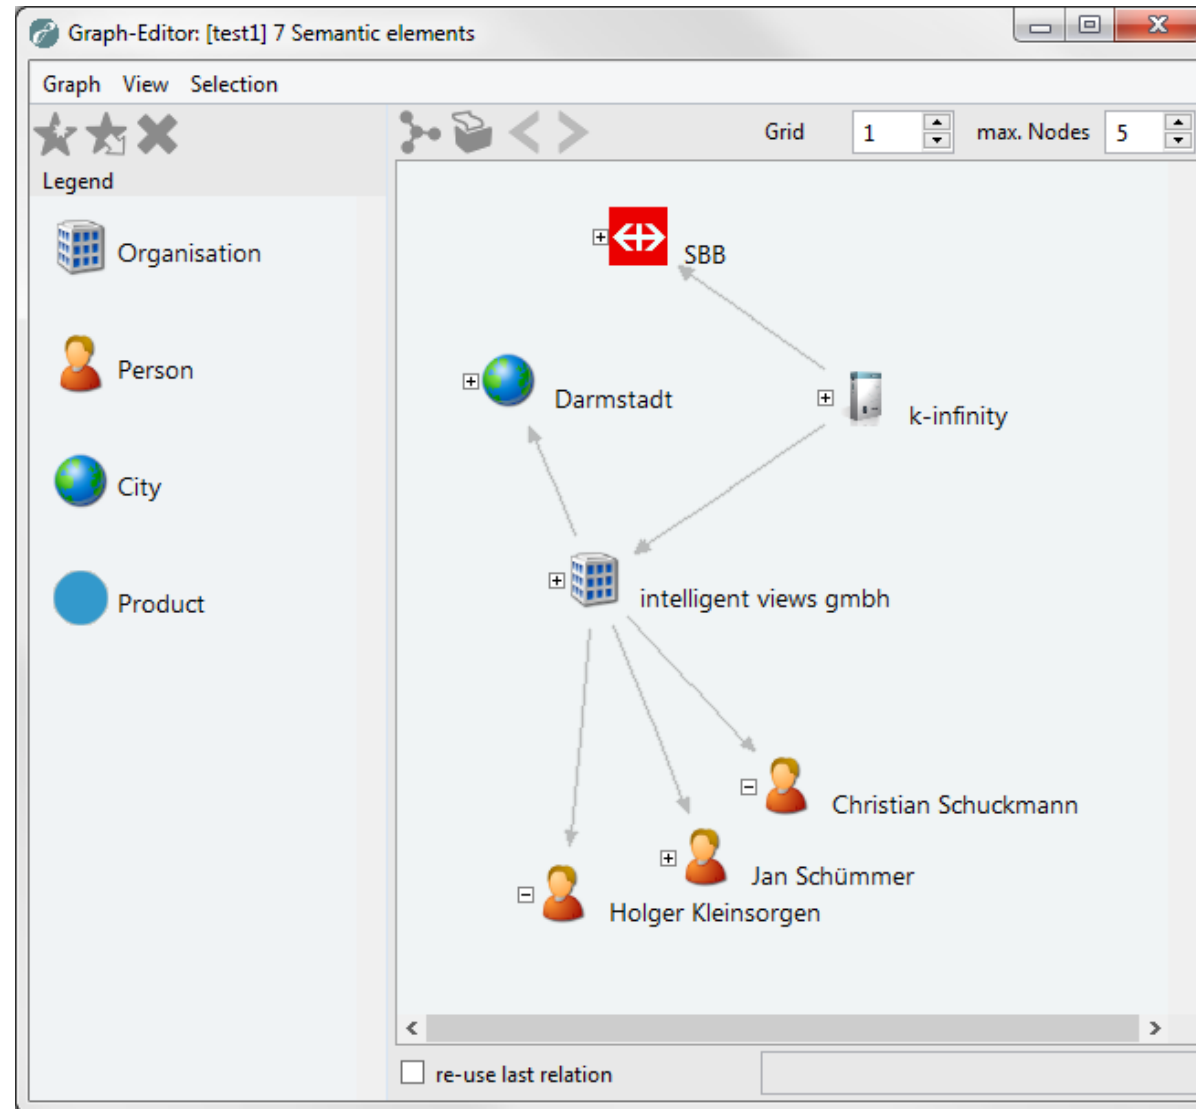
Graph-Editor: [test1] 7 Semantic elements

Graph View Selection

Legend

Organisation

Person

City

Product

Grid 1 max. Nodes 5

SBB

Darmstadt

k-infinity

intelligent views gmbh

Christian Schuckmann

Jan Schümmer

Holger Kleinsorgen

re-use last relation